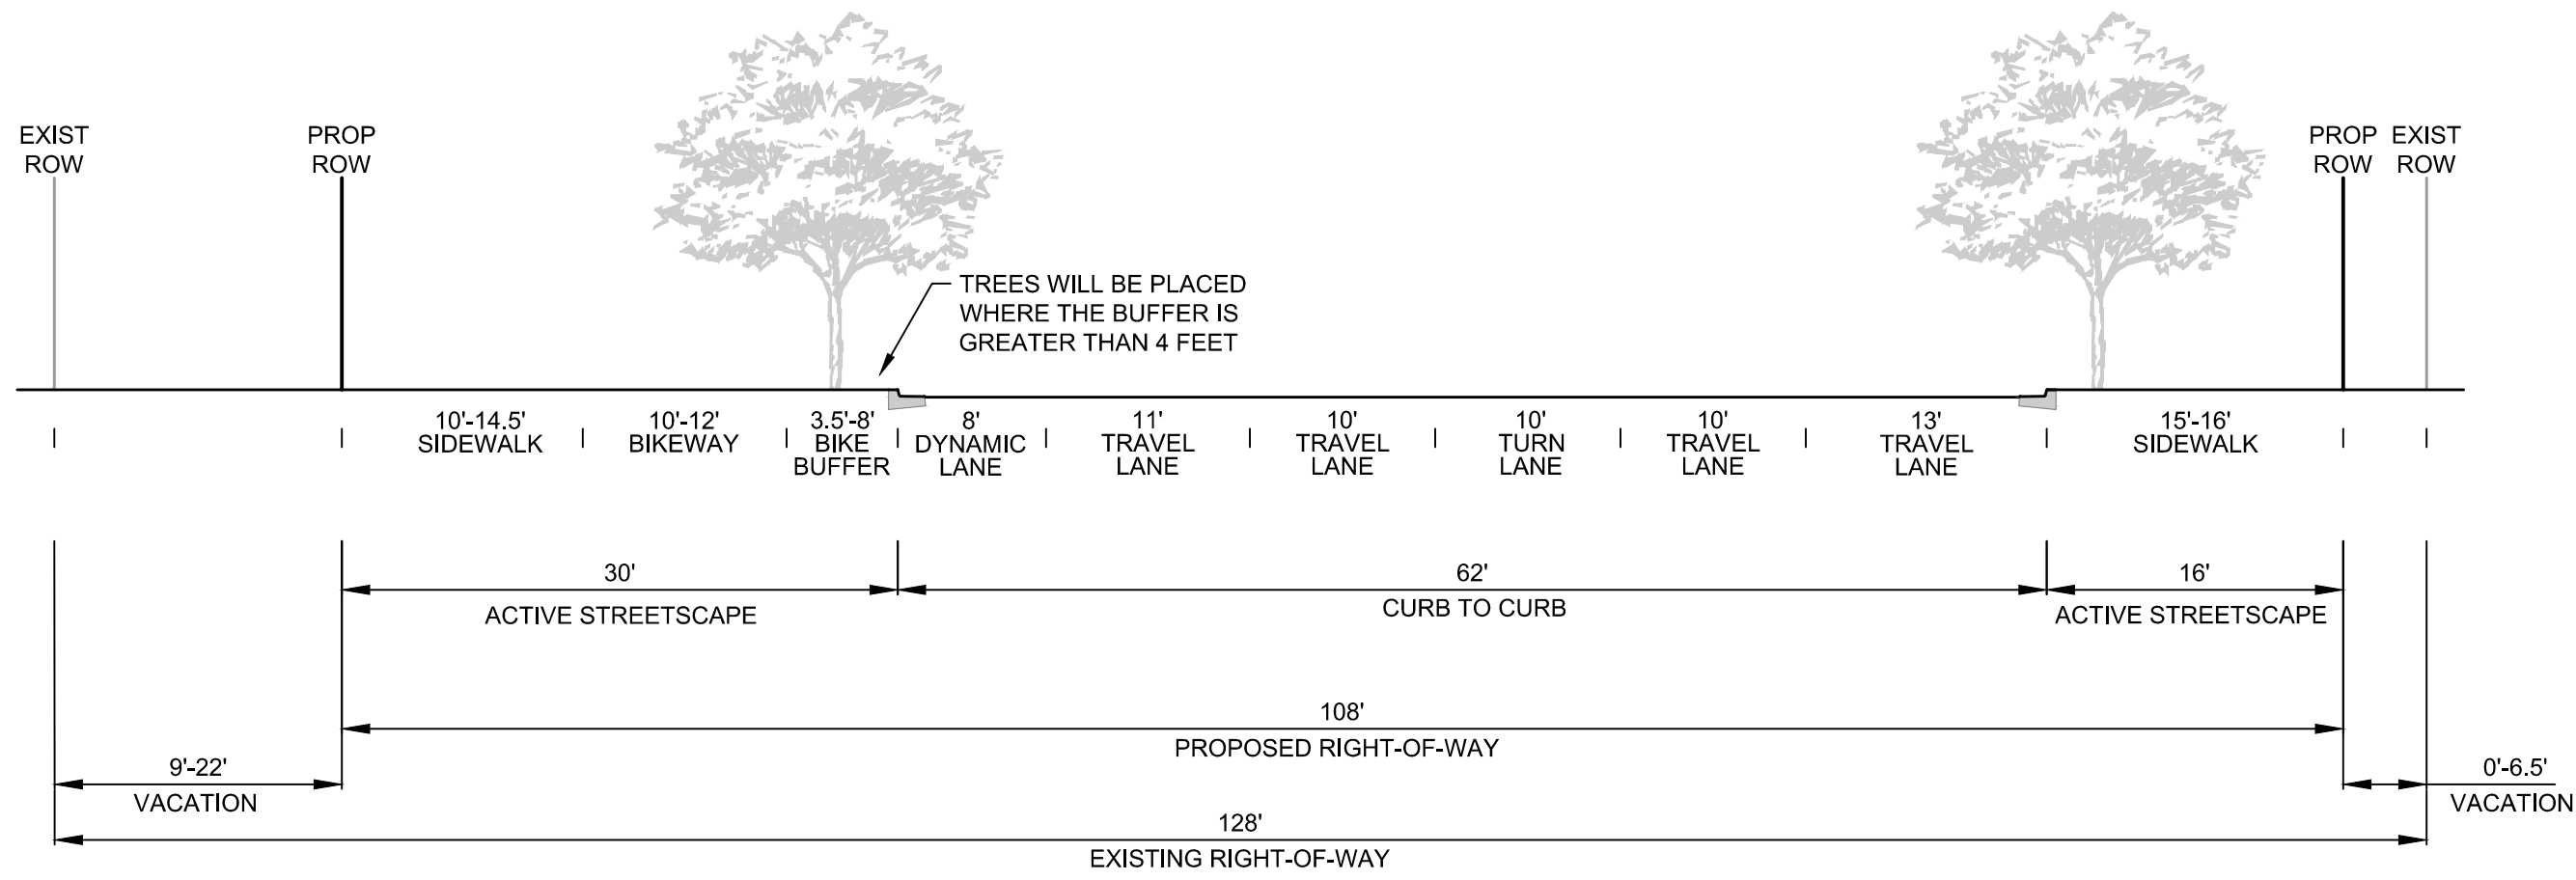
EXIST ROW

PROP ROW

TREES WILL BE PLACED WHERE THE BUFFER IS GREATER THAN 4 FEET

PROP ROW

EXIST ROW

10'-14.5' SIDEWALK

10'-12' BIKEWAY

3.5'-8' BIKE BUFFER

8' DYNAMIC LANE

11' TRAVEL LANE

10' TRAVEL LANE

10' TURN LANE

10' TRAVEL LANE

13' TRAVEL LANE

15'-16' SIDEWALK

30'
ACTIVE STREETSCAPE

62'
CURB TO CURB

16'
ACTIVE STREETSCAPE

108'
PROPOSED RIGHT-OF-WAY

9'-22'
VACATION

0'-6.5'
VACATION

128'
EXISTING RIGHT-OF-WAY